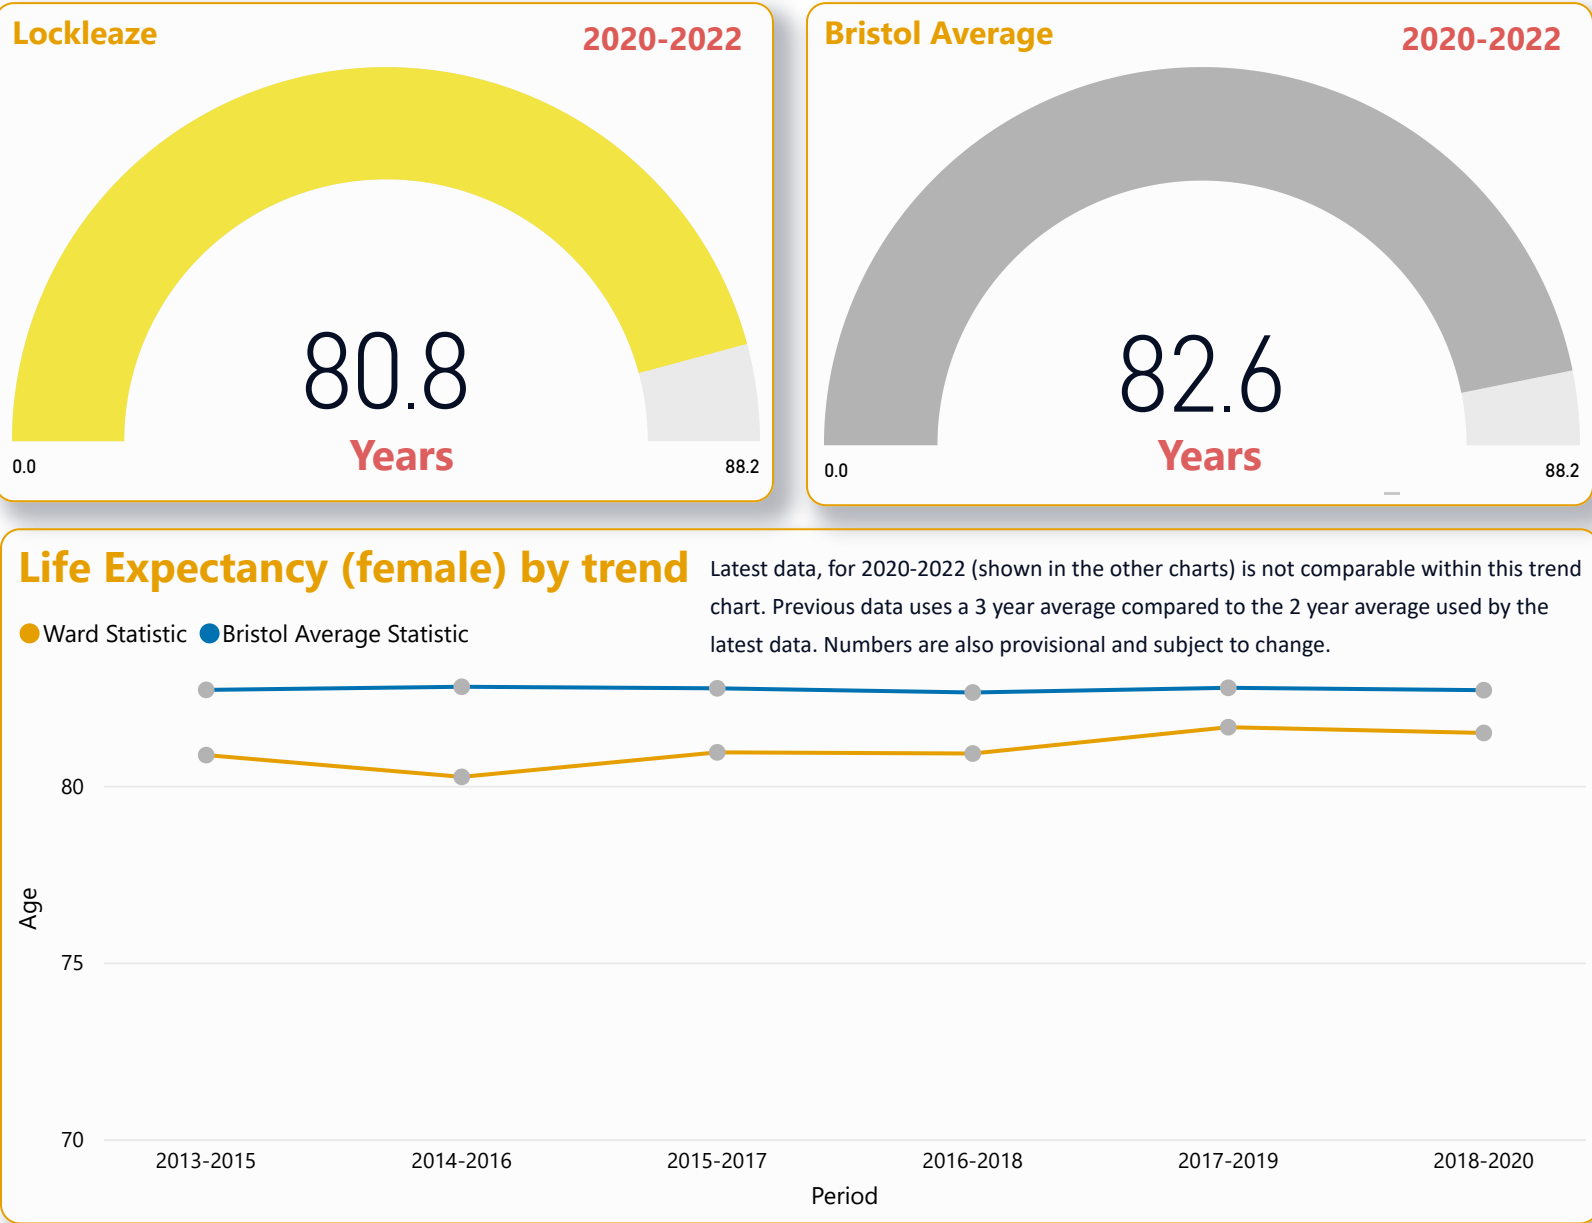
Lockleaze

2020-2022

80.8

Years

0.0

88.2

Bristol Average

2020-2022

82.6

Years

0.0

88.2

Life Expectancy (female) by trend

Latest data, for 2020-2022 (shown in the other charts) is not comparable within this trend chart. Previous data uses a 3 year average compared to the 2 year average used by the latest data. Numbers are also provisional and subject to change.

Ward Statistic Bristol Average Statistic

80

75

70

Age

2013-2015
2014-2016
2015-2017
2016-2018
2017-2019
2018-2020

Period